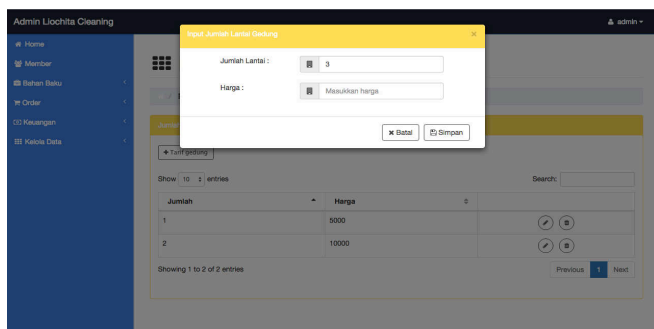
Admin Liochita Cleaning

admin

Home
Member
Bahan Baku
Order
Keuangan
Kelola Data

Input Jumlah Lantai Gedung

×

Jumlah Lantai : 3

Harga : Masukkan harga

✖ Batal

Simpan

Jumla

+ Tarif gedung

Show 10 entries

Search:

| Jumlah | Harga | |
|---|---|---|
| 1 | 5000 | |
| 2 | 10000 | |

Showing 1 to 2 of 2 entries

Previous 1 Next